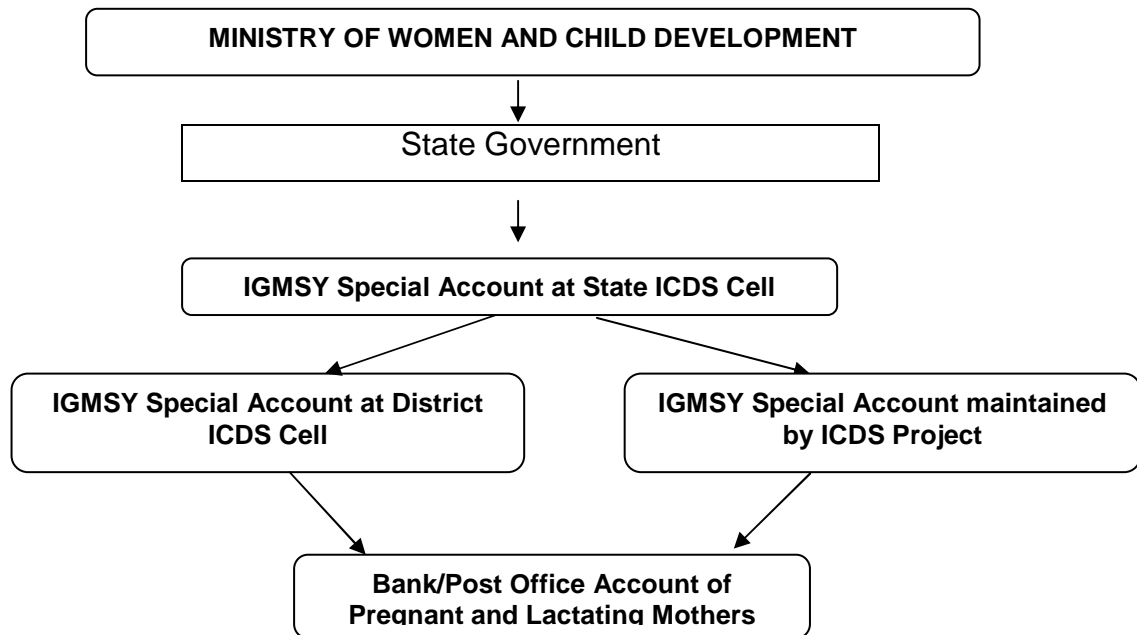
MINISTRY OF WOMEN AND CHILD DEVELOPMENT

State Government

IGMSY Special Account at State ICDS Cell

IGMSY Special Account at District ICDS Cell

IGMSY Special Account maintained by ICDS Project

Bank/Post Office Account of Pregnant and Lactating Mothers